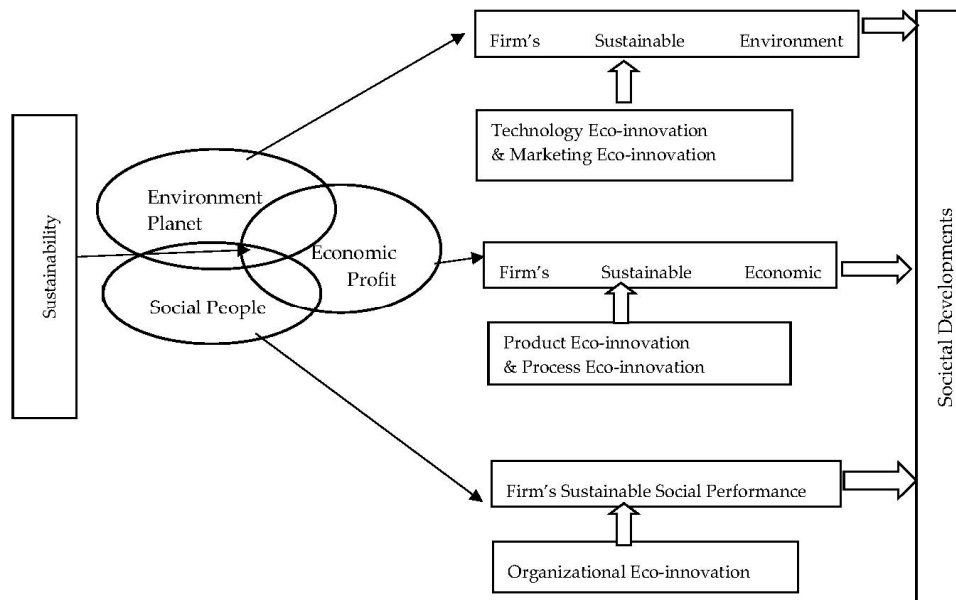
Sustainability

Environment Planet

Economic Profit

Social People

Firm's Sustainable Environment

Technology Eco-innovation & Marketing Eco-innovation

Firm's Sustainable Economic

Product Eco-innovation & Process Eco-innovation

Firm's Sustainable Social Performance

Organizational Eco-innovation

Societal Developments